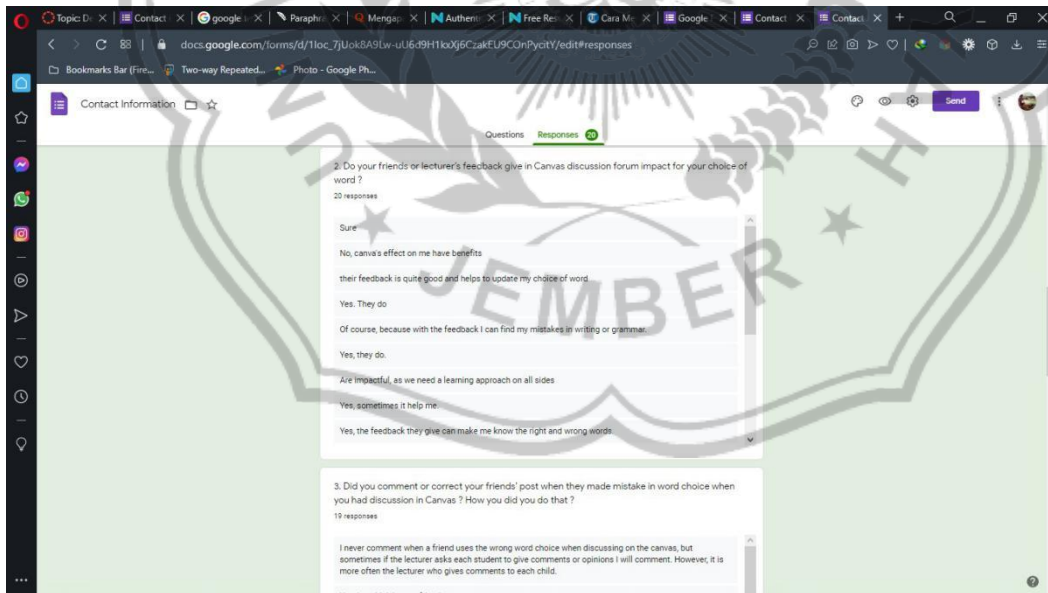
Topic: De | Contact | google | Paraphr | Mengap | Authent | Free Res | Cara Me | Google | Contact | Contact

docs.google.com/forms/d/1loc_7jUok8A9Lw-uU6d9H1kxXj6CzakEU9COnPycitY/edit#responses

Bookmarks Bar (Fire... Two-way Repeated... Photo - Google Ph...

Contact Information

Send

Questions Responses 20

2. Do your friends or lecturer's feedback give in Canvas discussion forum impact for your choice of word ?

20 responses

Sure

No, canva's effect on me have benefits

their feedback is quite good and helps to update my choice of word

Yes. They do

Of course, because with the feedback I can find my mistakes in writing or grammar.

Yes, they do.

Are impactful, as we need a learning approach on all sides

Yes, sometimes it help me.

Yes, the feedback they give can make me know the right and wrong words

3. Did you comment or correct your friends' post when they made mistake in word choice when you had discussion in Canvas ? How you did you do that ?

19 responses

I never comment when a friend uses the wrong word choice when discussing on the canvas, but sometimes if the lecturer asks each student to give comments or opinions I will comment. However, it is more often the lecturer who gives comments to each child.

JEMBER